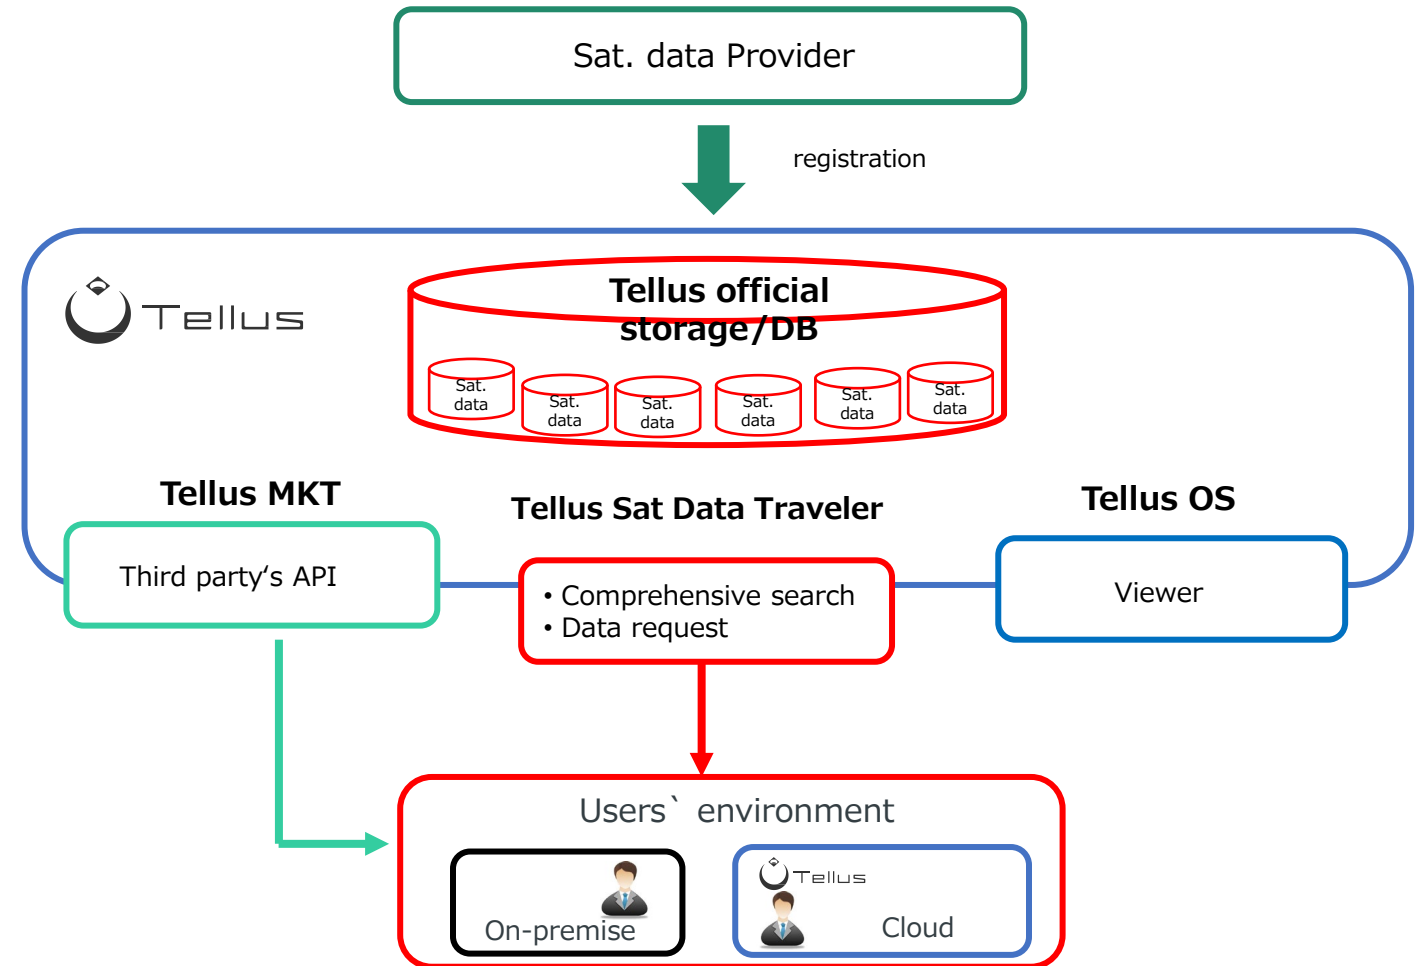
Sat. data Provider

registration

Tellus

Tellus official storage/DB

Sat. data

Sat. data

Sat. data

Sat. data

Sat. data

Sat. data

Tellus MKT

Tellus Sat Data Traveler

Tellus OS

Third party’s API

• Comprehensive search
• Data request

Viewer

Users` environment

On-premise

Tellus

Cloud